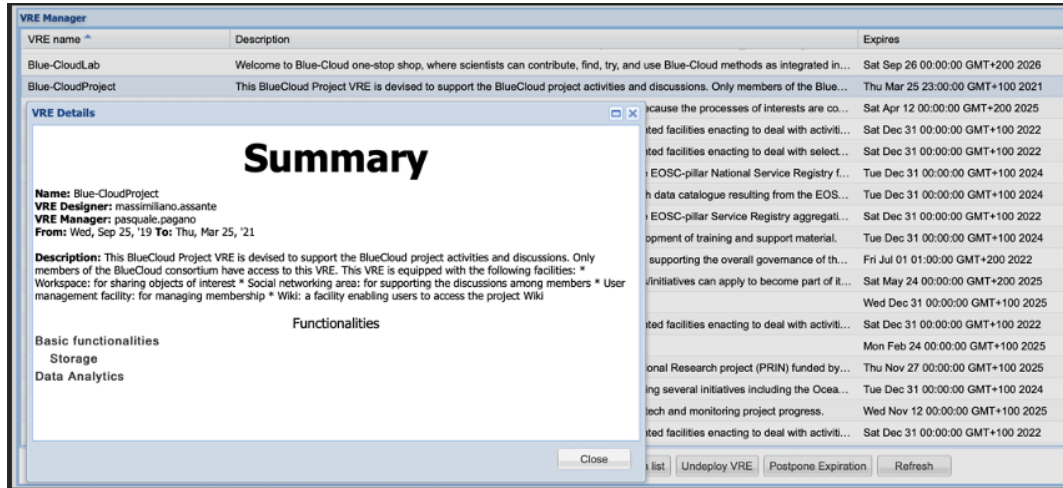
VRE Manager

| VRE name | Description | Expires |
|---|---|---|
| Blue-CloudLab | Welcome to Blue-Cloud one-stop shop, where scientists can contribute, find, try, and use Blue-Cloud methods as integrated in... | Sat Sep 26 00:00:00 GMT+200 2026 |
| Blue-CloudProject | This BlueCloud Project VRE is devised to support the BlueCloud project activities and discussions. Only members of the Blue... | Thu Mar 25 23:00:00 GMT+100 2021 |
| | ecause the processes of interests are co... | Sat Apr 12 00:00:00 GMT+200 2025 |
| | ited facilities enacting to deal with activiti... | Sat Dec 31 00:00:00 GMT+100 2022 |
| | ited facilities enacting to deal with select... | Sat Dec 31 00:00:00 GMT+100 2022 |
| | EOSC-pillar National Service Registry f... | Tue Dec 31 00:00:00 GMT+100 2024 |
| | h data catalogue resulting from the EOS... | Tue Dec 31 00:00:00 GMT+100 2024 |
| | EOSC-pillar Service Registry aggregati... | Sat Dec 31 00:00:00 GMT+100 2022 |
| | opment of training and support material. | Tue Dec 31 00:00:00 GMT+100 2024 |
| | supporting the overall governance of th... | Fri Jul 01 01:00:00 GMT+200 2022 |
| | /initiatives can apply to become part of it... | Sat May 24 00:00:00 GMT+200 2025 |
| | | Wed Dec 31 00:00:00 GMT+100 2025 |
| | ited facilities enacting to deal with activiti... | Sat Dec 31 00:00:00 GMT+100 2022 |
| | | Mon Feb 24 00:00:00 GMT+100 2025 |
| | onal Research project (PRIN) funded by... | Thu Nov 27 00:00:00 GMT+100 2025 |
| | ing several initiatives including the Ocea... | Tue Dec 31 00:00:00 GMT+100 2024 |
| | tech and monitoring project progress. | Wed Nov 12 00:00:00 GMT+100 2025 |
| | ited facilities enacting to deal with activiti... | Sat Dec 31 00:00:00 GMT+100 2022 |

VRE Details

Summary

Name: Blue-CloudProject
VRE Designer: massimiliano.assante
VRE Manager: pasquale.pagano
From: Wed, Sep 25, '19 To: Thu, Mar 25, '21

Description: This BlueCloud Project VRE is devised to support the BlueCloud project activities and discussions. Only members of the BlueCloud consortium have access to this VRE. This VRE is equipped with the following facilities: * Workspace: for sharing objects of interest * Social networking area: for supporting the discussions among members * User management facility: for managing membership * Wiki: a facility enabling users to access the project Wiki

Functionalities

Basic functionalities
Storage
Data Analytics

Close

list | Undeploy VRE | Postpone Expiration | Refresh